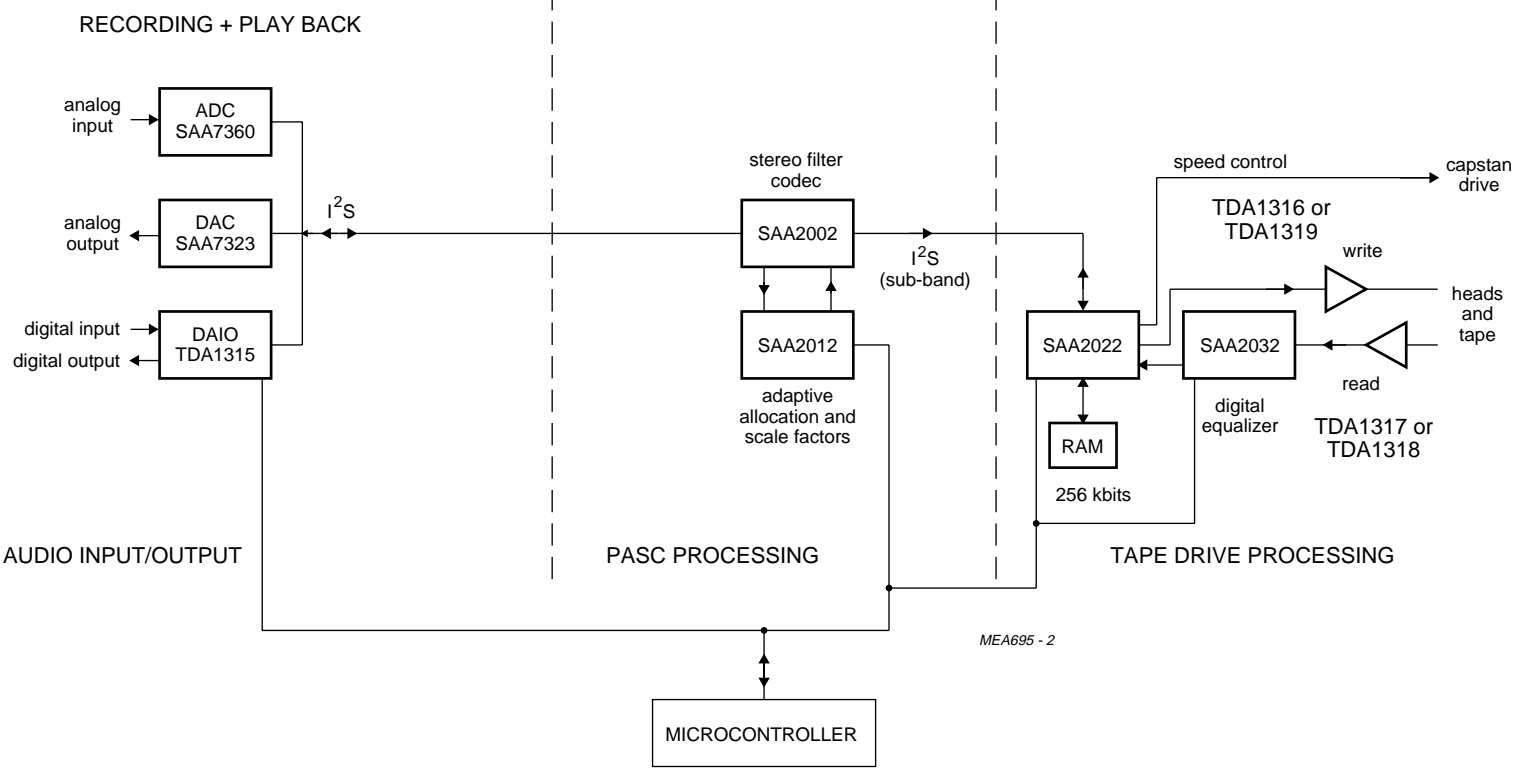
RECORDING + PLAY BACK

analog input

ADC
SAA7360

analog output

DAC
SAA7323

$I^2S$

digital input
digital output

DAIO
TDA1315

stereo filter codec

SAA2002

SAA2012

adaptive allocation and scale factors

$I^2S$
(sub-band)

speed control

capstan drive

TDA1316 or
TDA1319

write

heads and tape

SAA2022

SAA2032

read

digital equalizer

TDA1317 or
TDA1318

RAM

256 kbits

AUDIO INPUT/OUTPUT

PASC PROCESSING

TAPE DRIVE PROCESSING

MEA695 - 2

MICROCONTROLLER